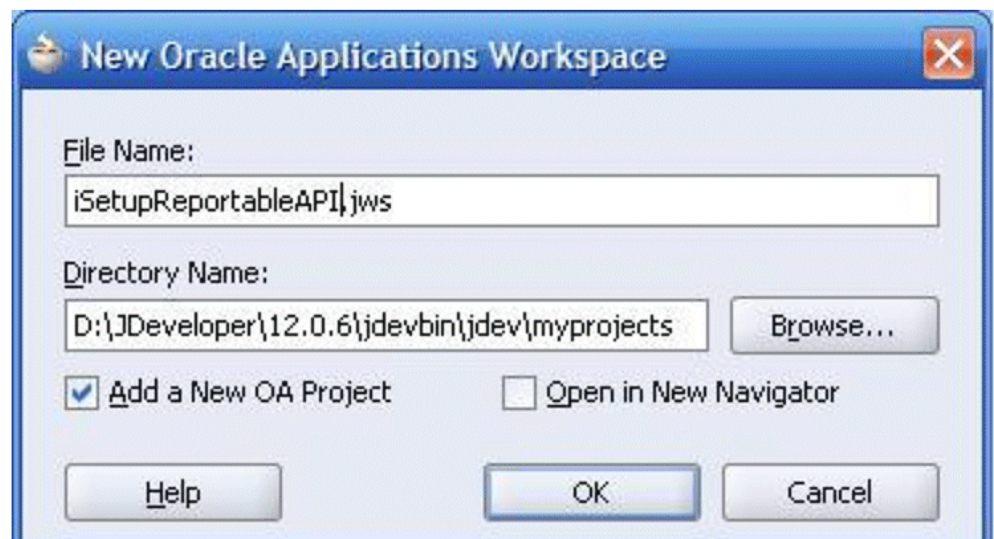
New Oracle Applications Workspace

File Name:

iSetupReportableAPI.jws

Directory Name:

D:\JDeveloper\12.0.6\jdevbin\jdev\myprojects

Browse...

Add a New OA Project

Open in New Navigator

Help

OK

Cancel